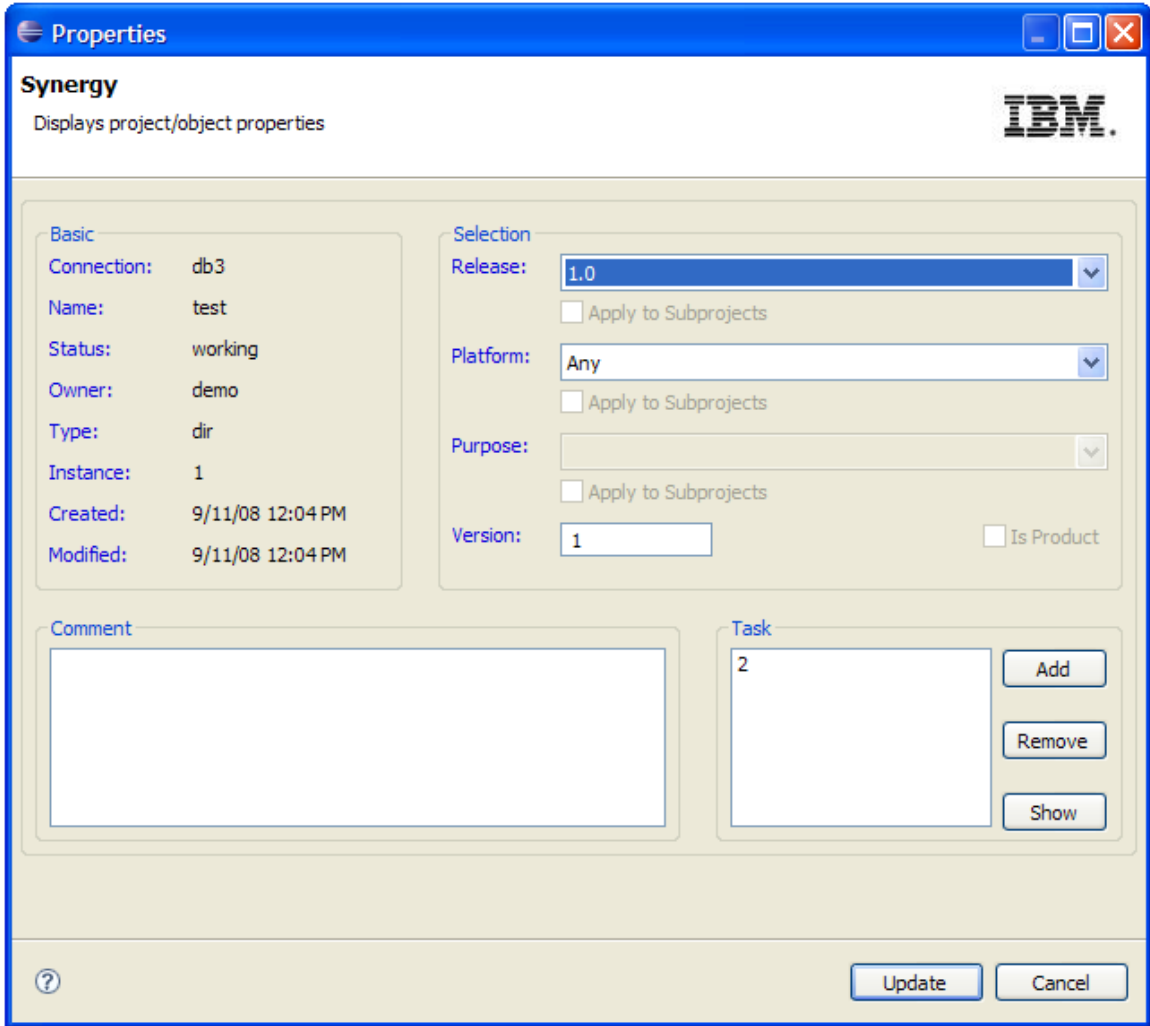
Properties

Synergy
Displays project/object properties

IBM.

Basic
Connection: db3
Name: test
Status: working
Owner: demo
Type: dir
Instance: 1
Created: 9/11/08 12:04 PM
Modified: 9/11/08 12:04 PM

Selection
Release: 1.0
Apply to Subprojects
Platform: Any
Apply to Subprojects
Purpose:
Apply to Subprojects
Version: 1
Is Product

Comment

Task
2
Add
Remove
Show

?
Update
Cancel